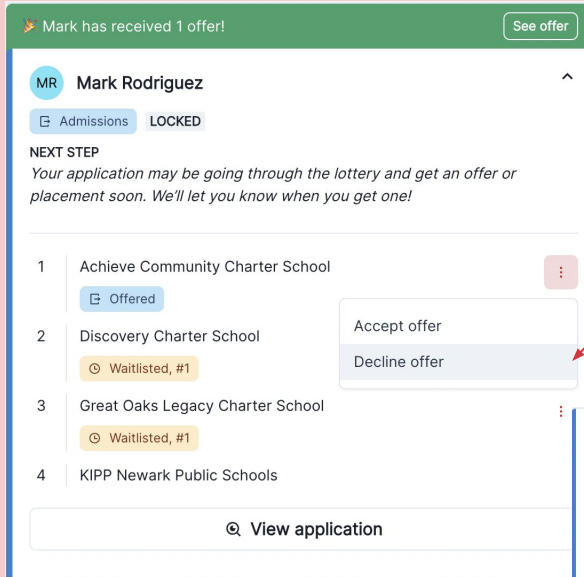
Mark has received 1 offer!

See offer

MR Mark Rodriguez

Admissions LOCKED

NEXT STEP

*Your application may be going through the lottery and get an offer or placement soon. We'll let you know when you get one!*

1 Achieve Community Charter School

Offered

Accept offer

Decline offer

2 Discovery Charter School

Waitlisted, #1

3 Great Oaks Legacy Charter School

Waitlisted, #1

4 KIPP Newark Public Schools

View application